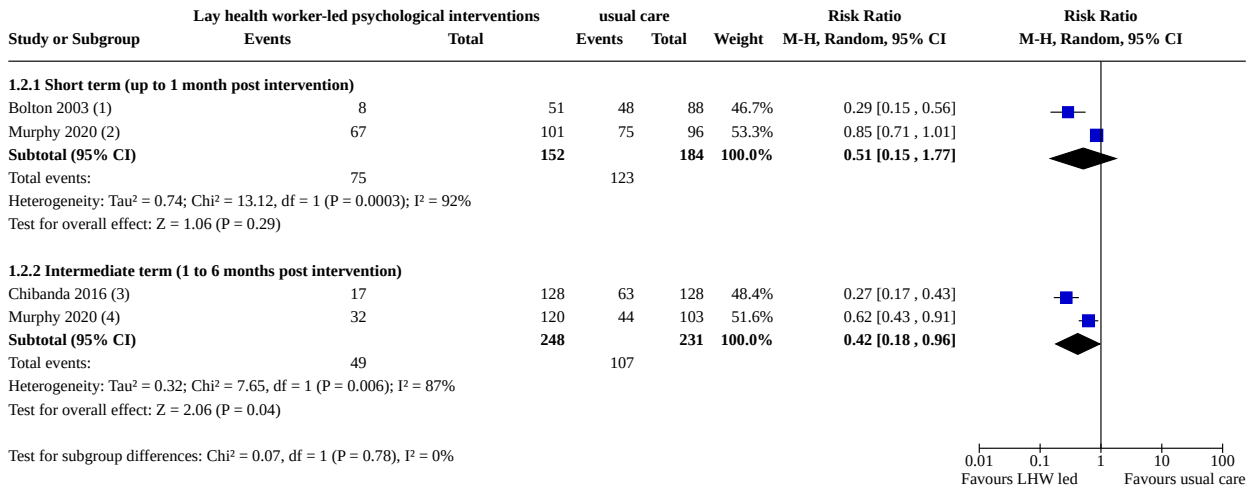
| Study or Subgroup | Lay health worker-led psychological interventions Events | Total | usual care Events | Total | Weight | Risk Ratio M-H, Random, 95% CI | Risk Ratio M-H, Random, 95% CI |
|---|---|---|---|---|---|---|---|
| **1.2.1 Short term (up to 1 month post intervention)** | | | | | | | |
| Bolton 2003 (1) | 8 | 51 | 48 | 88 | 46.7% | 0.29 [0.15 , 0.56] | |
| Murphy 2020 (2) | 67 | 101 | 75 | 96 | 53.3% | 0.85 [0.71 , 1.01] | |
| **Subtotal (95% CI)** | | **152** | | **184** | **100.0%** | **0.51 [0.15 , 1.77]** | |
| Total events: | 75 | | 123 | | | | |
| Heterogeneity: Tau² = 0.74; Chi² = 13.12, df = 1 (P = 0.0003); I² = 92% | | | | | | | |
| Test for overall effect: Z = 1.06 (P = 0.29) | | | | | | | |
| **1.2.2 Intermediate term (1 to 6 months post intervention)** | | | | | | | |
| Chibanda 2016 (3) | 17 | 128 | 63 | 128 | 48.4% | 0.27 [0.17 , 0.43] | |
| Murphy 2020 (4) | 32 | 120 | 44 | 103 | 51.6% | 0.62 [0.43 , 0.91] | |
| **Subtotal (95% CI)** | | **248** | | **231** | **100.0%** | **0.42 [0.18 , 0.96]** | |
| Total events: | 49 | | 107 | | | | |
| Heterogeneity: Tau² = 0.32; Chi² = 7.65, df = 1 (P = 0.006); I² = 87% | | | | | | | |
| Test for overall effect: Z = 2.06 (P = 0.04) | | | | | | | |

Test for subgroup differences: Chi² = 0.07, df = 1 (P = 0.78), I² = 0%

0.01 0.1 1 10 100
Favours LHW led Favours usual care